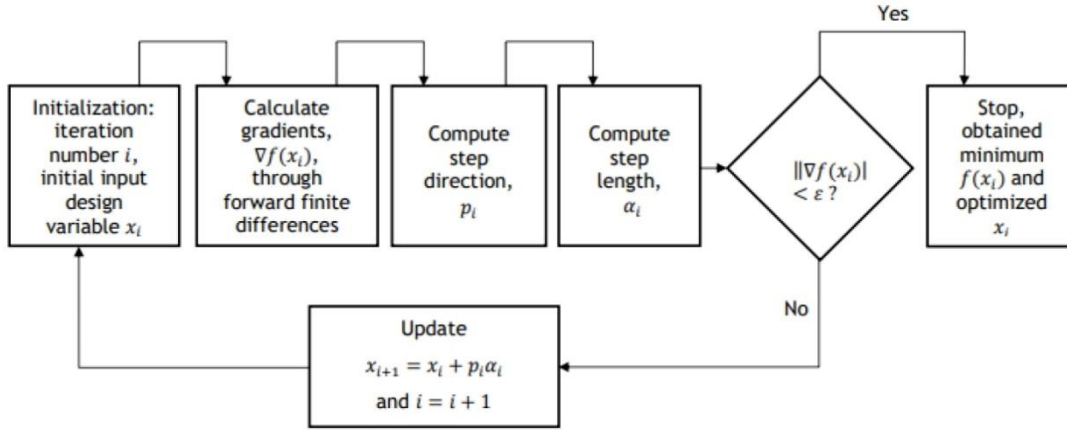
Yes

Initialization: iteration number $i$, initial input design variable $x_i$

Calculate gradients, $\nabla f(x_i)$, through forward finite differences

Compute step direction, $p_i$

Compute step length, $\alpha_i$

$\|\nabla f(x_i)| < \varepsilon$ ?

Stop, obtained minimum $f(x_i)$ and optimized $x_i$

No

Update
$x_{i+1} = x_i + p_i \alpha_i$
and $i = i + 1$